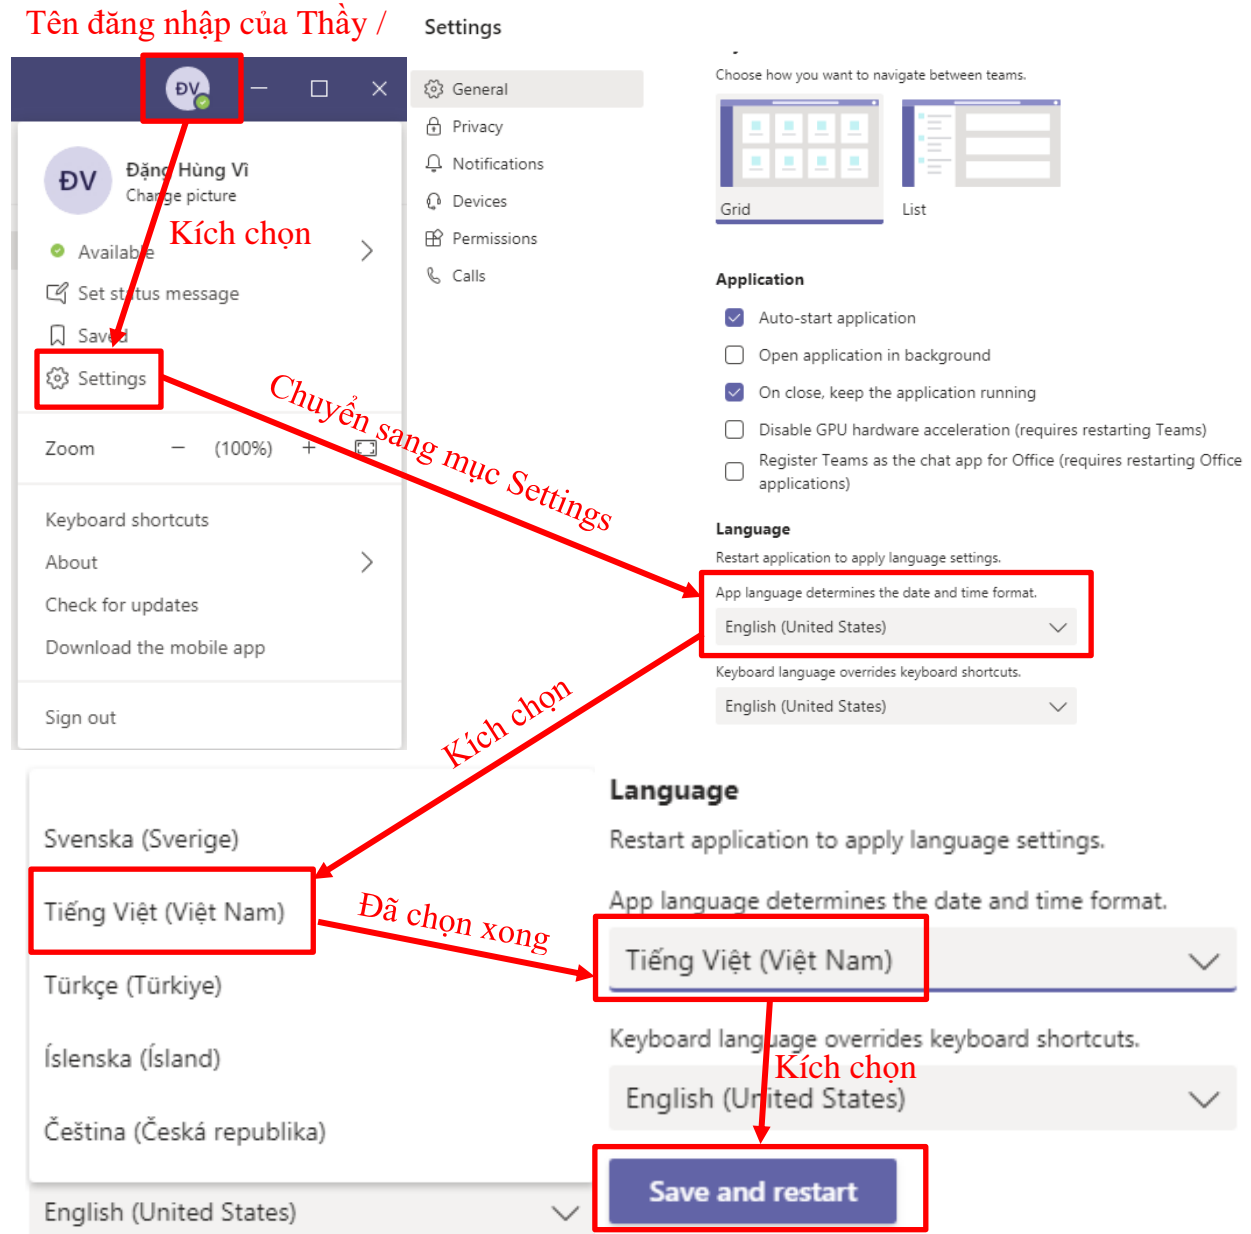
Tên đăng nhập của Thầy /

ĐV

ĐV Đặng Hùng Vĩ
Change picture

Kích chọn

Available

Set status message

Saved

Settings

Zoom − (100%) +

Keyboard shortcuts

About

Check for updates

Download the mobile app

Sign out

Settings

General

Privacy

Notifications

Devices

Permissions

Calls

Choose how you want to navigate between teams.

Grid

List

Application

Auto-start application

Open application in background

On close, keep the application running

Disable GPU hardware acceleration (requires restarting Teams)

Register Teams as the chat app for Office (requires restarting Office applications)

Language

Restart application to apply language settings.

App language determines the date and time format.

English (United States)

Keyboard language overrides keyboard shortcuts.

English (United States)

Chuyển sang mục Settings

Kích chọn

Svenska (Sverige)

Tiếng Việt (Việt Nam)

Türkçe (Türkiye)

Íslenska (Ísland)

Čeština (Česká republika)

English (United States)

Đã chọn xong

Language

Restart application to apply language settings.

App language determines the date and time format.

Tiếng Việt (Việt Nam)

Keyboard language overrides keyboard shortcuts.

Kích chọn

English (United States)

Save and restart